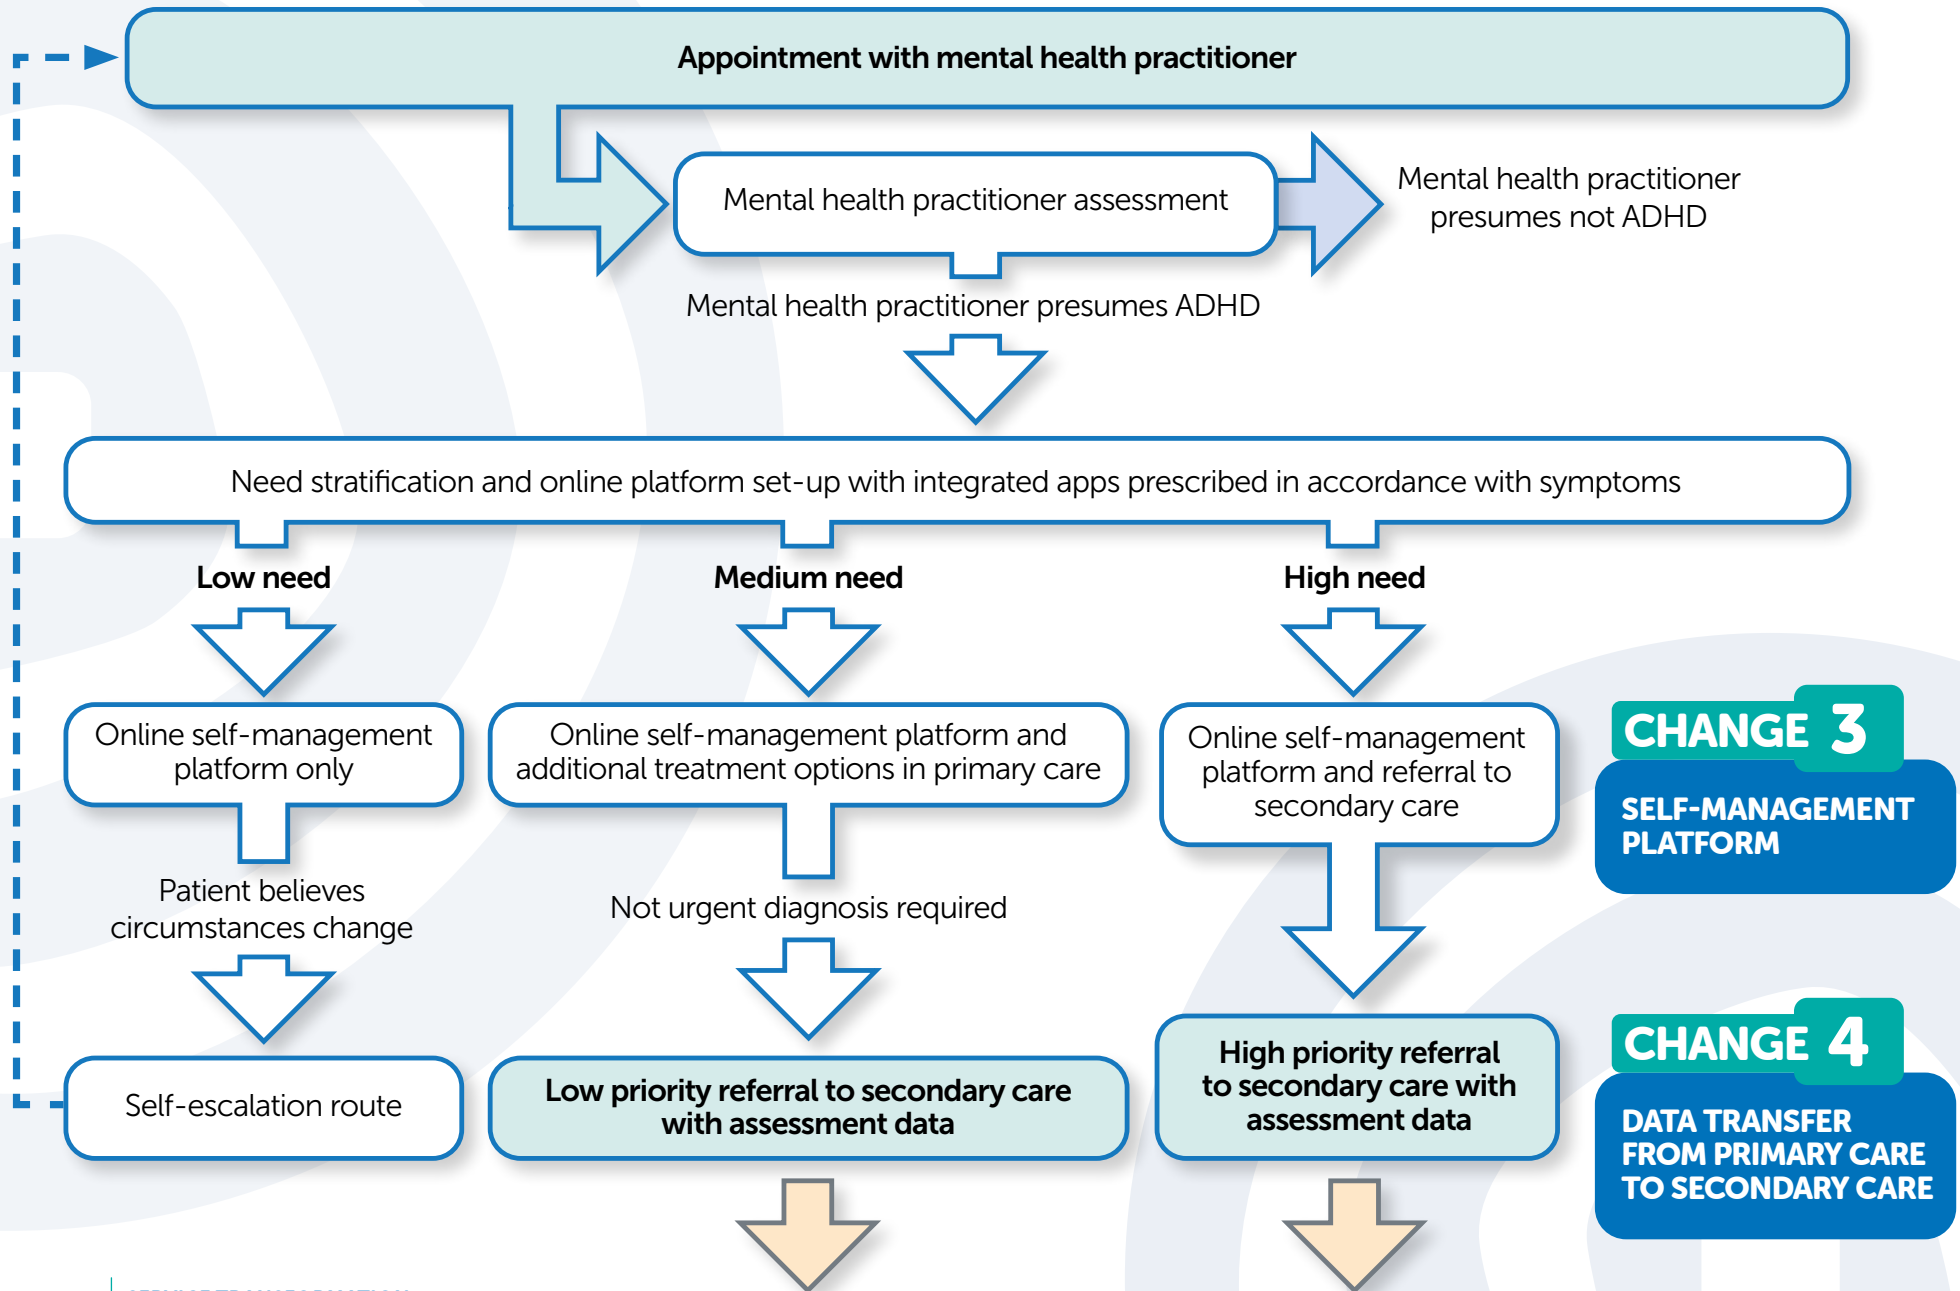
Appointment with mental health practitioner

Mental health practitioner assessment

Mental health practitioner presumes not ADHD

Mental health practitioner presumes ADHD

Need stratification and online platform set-up with integrated apps prescribed in accordance with symptoms

Low need

Medium need

High need

Online self-management platform only

Online self-management platform and additional treatment options in primary care

Online self-management platform and referral to secondary care

CHANGE 3

SELF-MANAGEMENT PLATFORM

Patient believes circumstances change

Not urgent diagnosis required

Self-escalation route

Low priority referral to secondary care with assessment data

High priority referral to secondary care with assessment data

CHANGE 4

DATA TRANSFER FROM PRIMARY CARE TO SECONDARY CARE